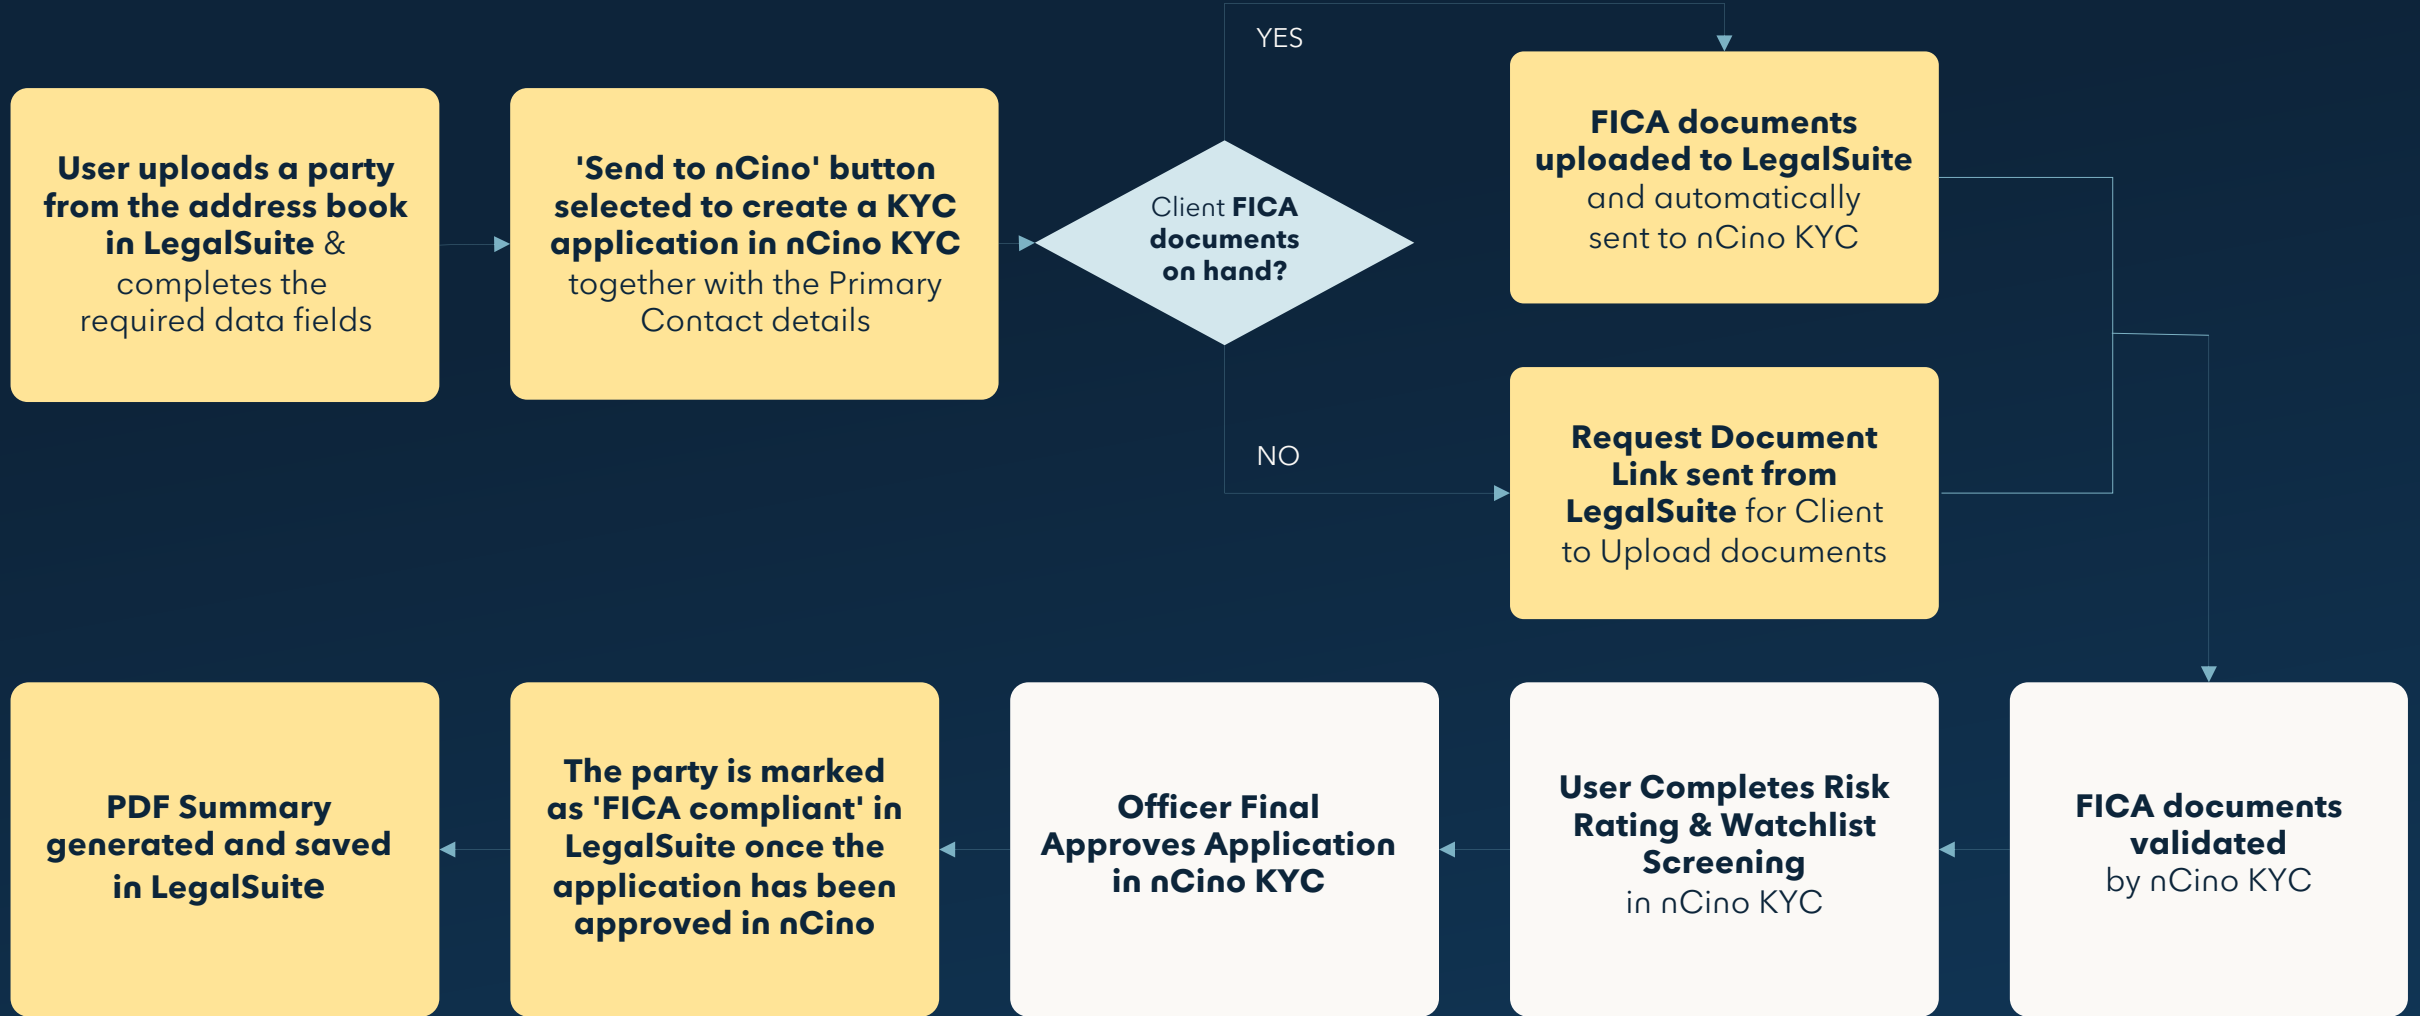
User uploads a party from the address book in LegalSuite & completes the required data fields

'Send to nCino' button selected to create a KYC application in nCino KYC together with the Primary Contact details

Client FICA documents on hand?

YES

FICA documents uploaded to LegalSuite and automatically sent to nCino KYC

NO

Request Document Link sent from LegalSuite for Client to Upload documents

FICA documents validated by nCino KYC

User Completes Risk Rating & Watchlist Screening in nCino KYC

Officer Final Approves Application in nCino KYC

The party is marked as 'FICA compliant' in LegalSuite once the application has been approved in nCino

PDF Summary generated and saved in LegalSuite